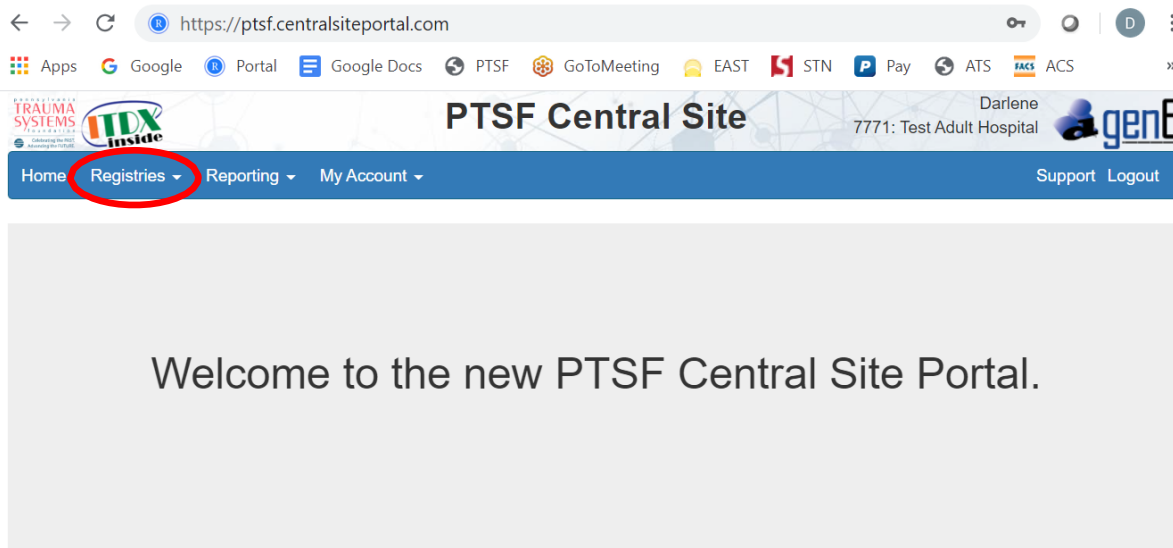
https://ptsf.centralsiteportal.com

D

Apps Google Portal Google Docs PTSF GoToMeeting EAST STN Pay ATS ACS

TRAUMA SYSTEMS Foundation

ITDX inside

PTSF Central Site

Darlene
7771: Test Adult Hospital

genE

Home Registries Reporting My Account Support Logout

Welcome to the new PTSF Central Site Portal.